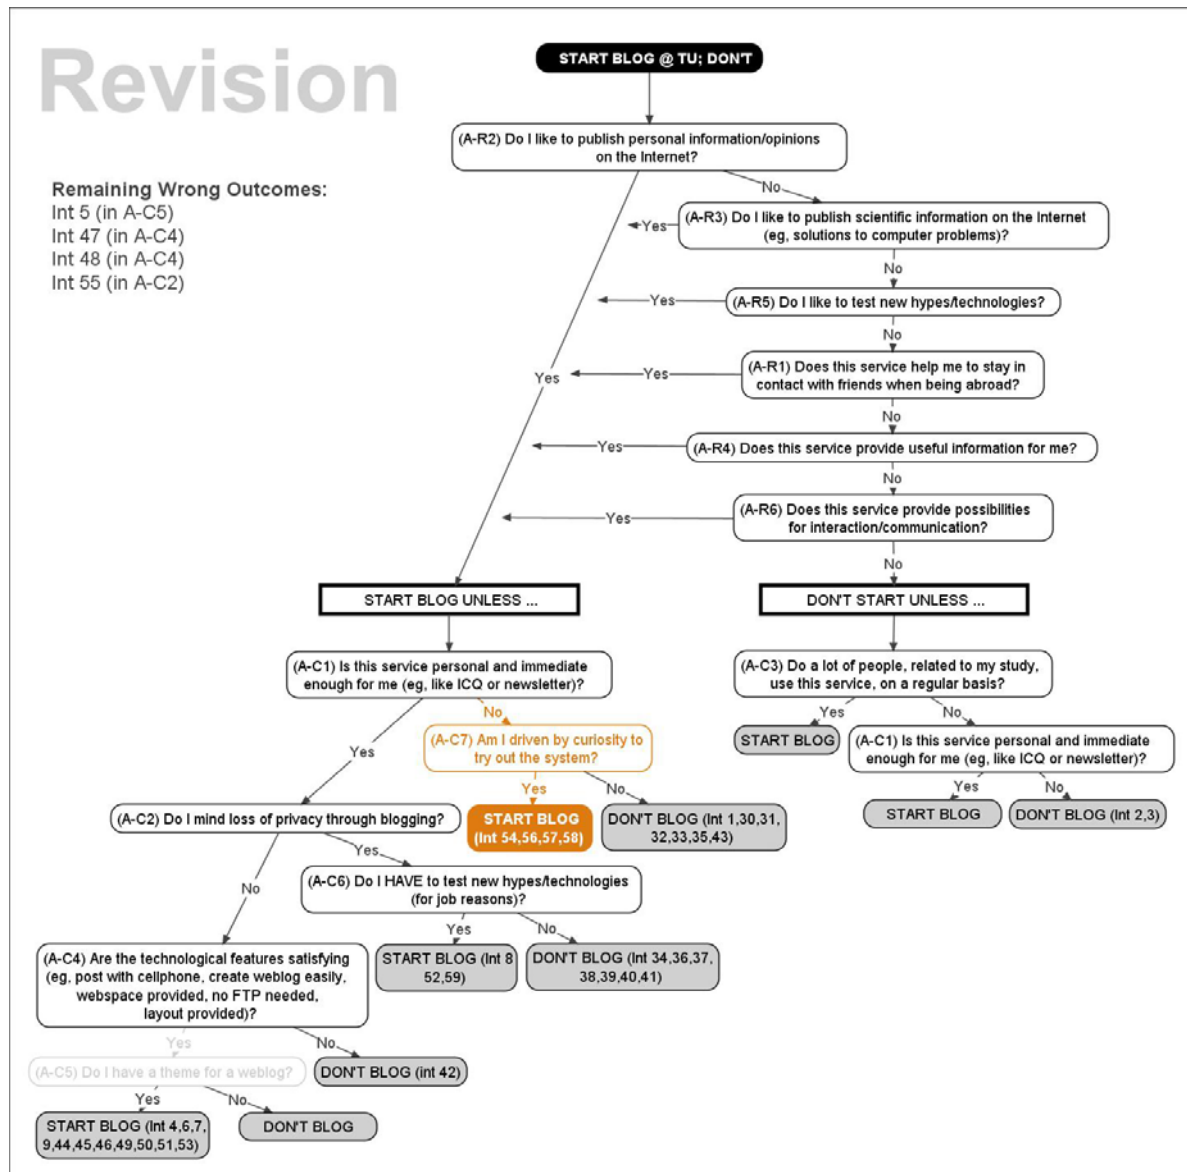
Revision

Remaining Wrong Outcomes:
Int 5 (in A-C5)
Int 47 (in A-C4)
Int 48 (in A-C4)
Int 55 (in A-C2)

START BLOG @ TU; DON'T

(A-R2) Do I like to publish personal information/opinions on the Internet?

No

(A-R3) Do I like to publish scientific information on the Internet (eg, solutions to computer problems)?

Yes

No

(A-R5) Do I like to test new hypes/technologies?

Yes

No

(A-R1) Does this service help me to stay in contact with friends when being abroad?

Yes

Yes

No

(A-R4) Does this service provide useful information for me?

Yes

No

(A-R6) Does this service provide possibilities for interaction/communication?

Yes

No

START BLOG UNLESS ...

DON'T START UNLESS ...

(A-C1) Is this service personal and immediate enough for me (eg, like ICQ or newsletter)?

No

Yes

(A-C7) Am I driven by curiosity to try out the system?

Yes

No

(A-C2) Do I mind loss of privacy through blogging?

START BLOG (Int 54,56,57,58)

DON'T BLOG (Int 1,30,31, 32,33,35,43)

Yes

No

(A-C6) Do I HAVE to test new hypes/technologies (for job reasons)?

Yes

No

START BLOG (Int 8 52,59)

DON'T BLOG (Int 34,36,37, 38,39,40,41)

(A-C4) Are the technological features satisfying (eg, post with cellphone, create weblog easily, webspace provided, no FTP needed, layout provided)?

Yes

No

(A-C5) Do I have a theme for a weblog?

DON'T BLOG (int 42)

Yes

No

START BLOG (Int 4,6,7, 9,44,45,46,49,50,51,53)

DON'T BLOG

(A-C3) Do a lot of people, related to my study, use this service, on a regular basis?

Yes

No

START BLOG

(A-C1) Is this service personal and immediate enough for me (eg, like ICQ or newsletter)?

Yes

No

START BLOG

DON'T BLOG (Int 2,3)